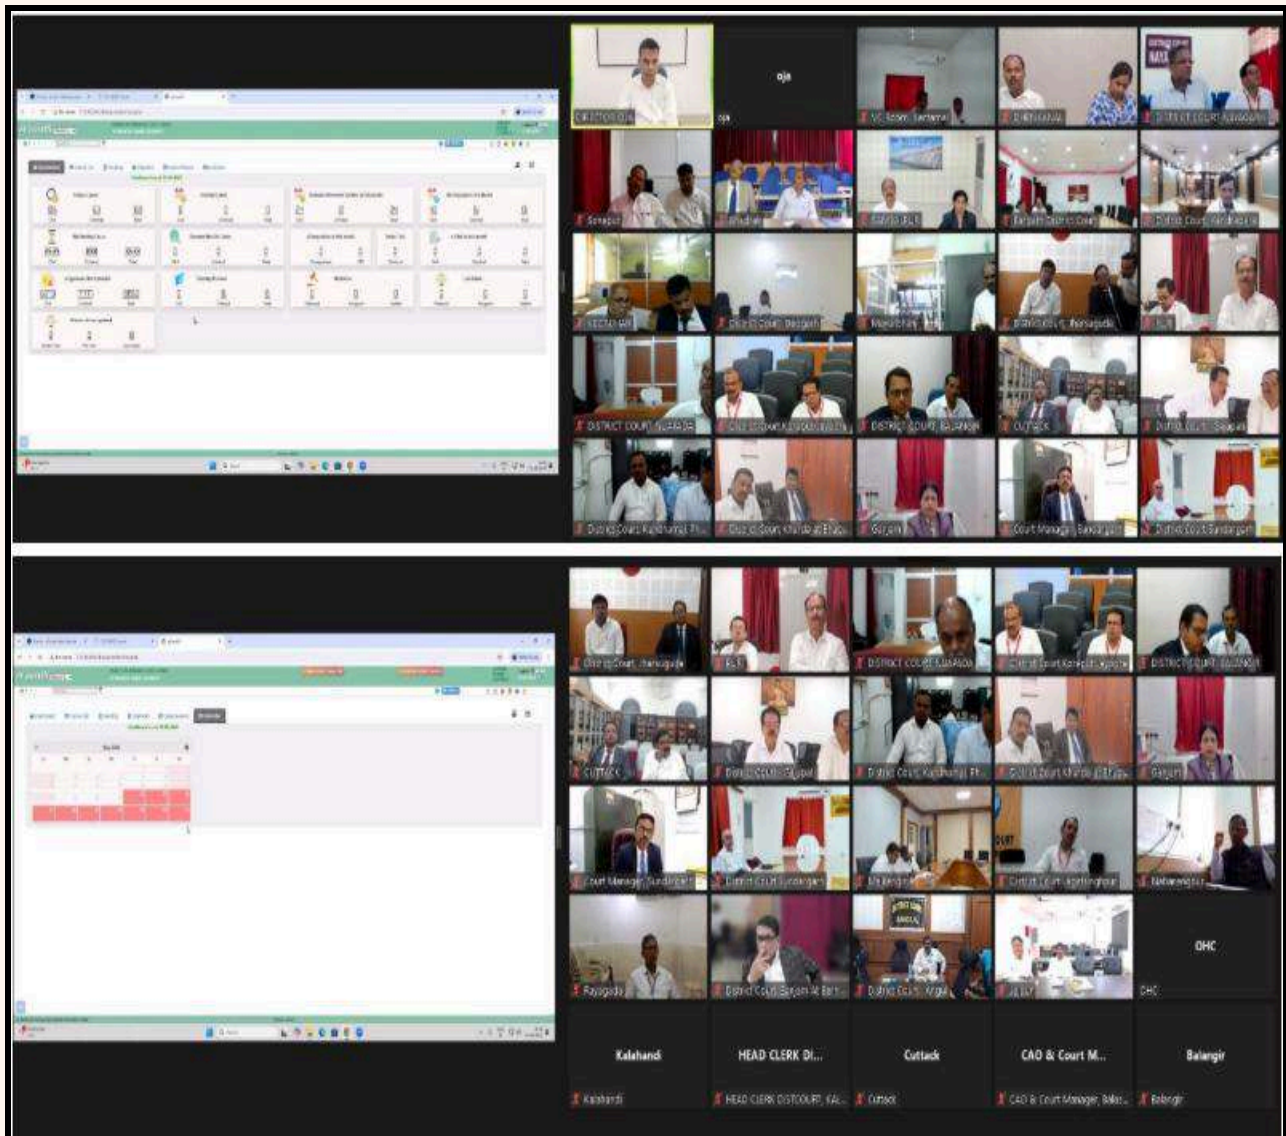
oja

DIRECTOR OJA

oja

VC Room, Sambalpur

District Court Nayagarh

Sonepur

Bhadrak

Balasore

Jajpur District Court

District Court Kendrapara

Deogarh

Nabarangpur

District Court Rayagada

DISTRICT COURT NUAPADA

DISTRICT COURT BALANGIR

CUTTACK

District Court Sonepur

District Court Kandhamal Ph...

District Court Khurda at Bhuba...

Ganjam

Court Manager Sundargarh

District Court Sundargarh

District Court Rayagada

DISTRICT COURT NUAPADA

District Court Koraput

DISTRICT COURT BALANGIR

CUTTACK

District Court Sonepur

District Court Kandhamal Ph...

District Court Khurda at Bhuba...

Ganjam

Court Manager Sundargarh

District Court Sundargarh

Mayurbhanj

District Court Jagatsinghpur

Nabarangpur

Rayagada

District Court Ganjam At Berh...

District Court Angul

Jajpur

OHC

OHC

Kalahandi

Kalahandi

HEAD CLERK DI...

HEAD CLERK DISTCOURT, KAL...

Cuttack

Cuttack

CAO & Court M...

CAO & Court Manager, Balas...

Balangir

Balangir